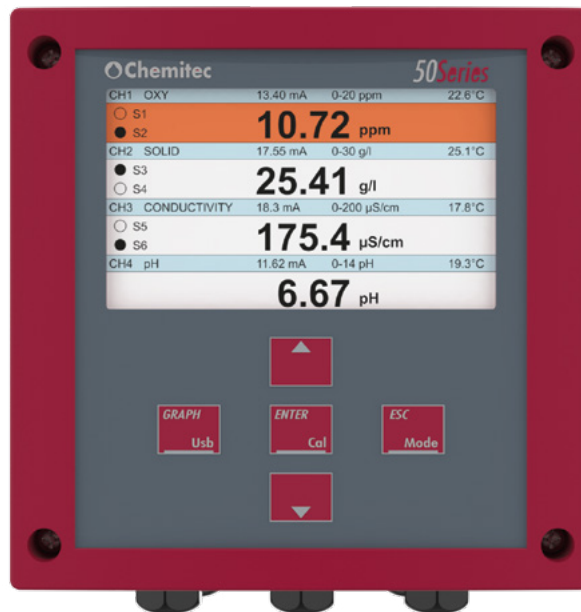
Chemitec

50Series

CH1 OXY 13.40 mA 0-20 ppm 22.6°C

S1

S2

10.72 ppm

CH2 SOLID 17.55 mA 0-30 g/l 25.1°C

S3

S4

25.41 g/l

CH3 CONDUCTIVITY 18.3 mA 0-200 µS/cm 17.8°C

S5

S6

175.4 µS/cm

CH4 pH 11.62 mA 0-14 pH 19.3°C

6.67 pH

GRAPH Usb

ENTER Cal

ESC Mode